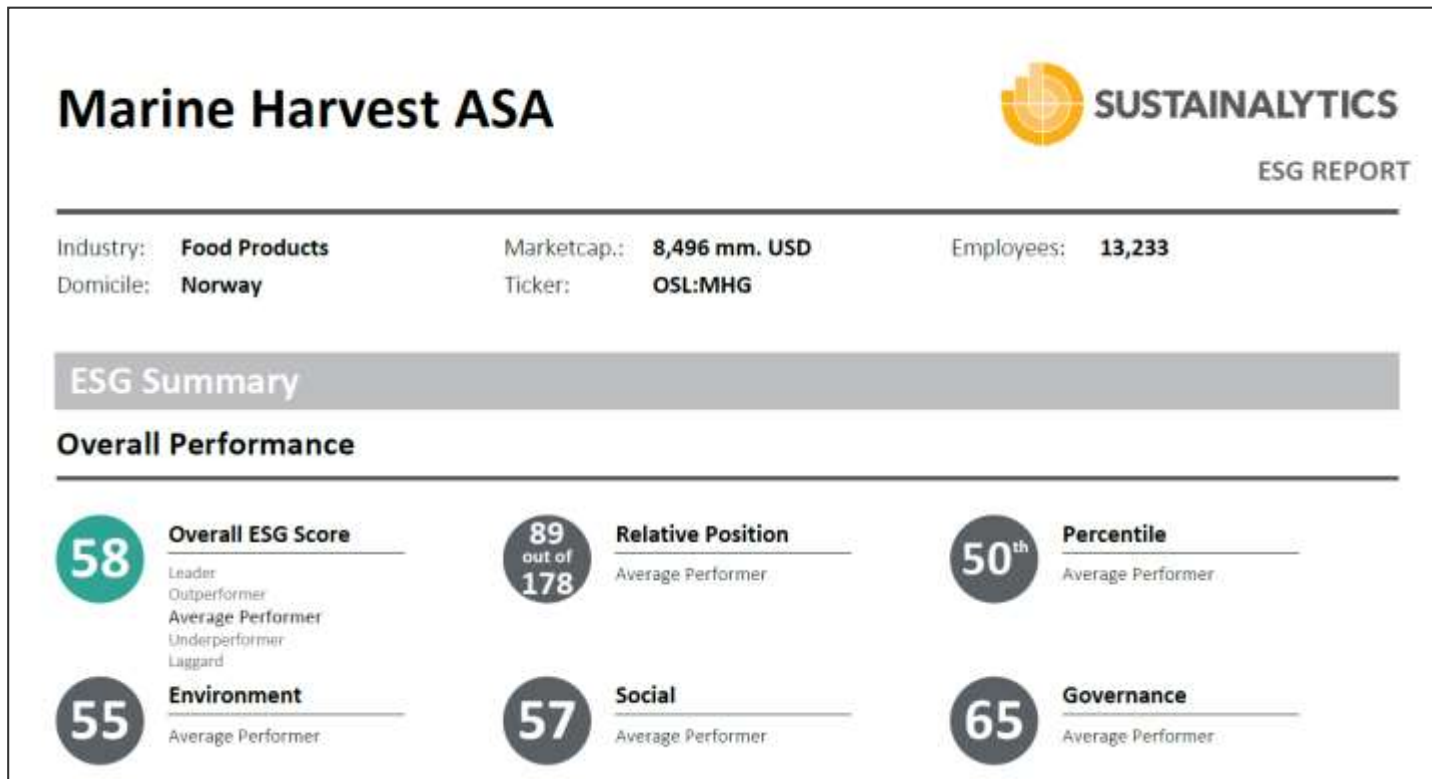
Marine Harvest ASA

SUSTAINALYTICS
ESG REPORT

Industry: Food Products
Domicile: Norway
Marketcap.: 8,496 mm. USD
Ticker: OSL:MHG
Employees: 13,233

ESG Summary

Overall Performance

58
Overall ESG Score
Leader
Outperformer
Average Performer
Underperformer
Laggard

89 out of 178
Relative Position
Average Performer

$50^{th}$
Percentile
Average Performer

55
Environment
Average Performer

57
Social
Average Performer

65
Governance
Average Performer